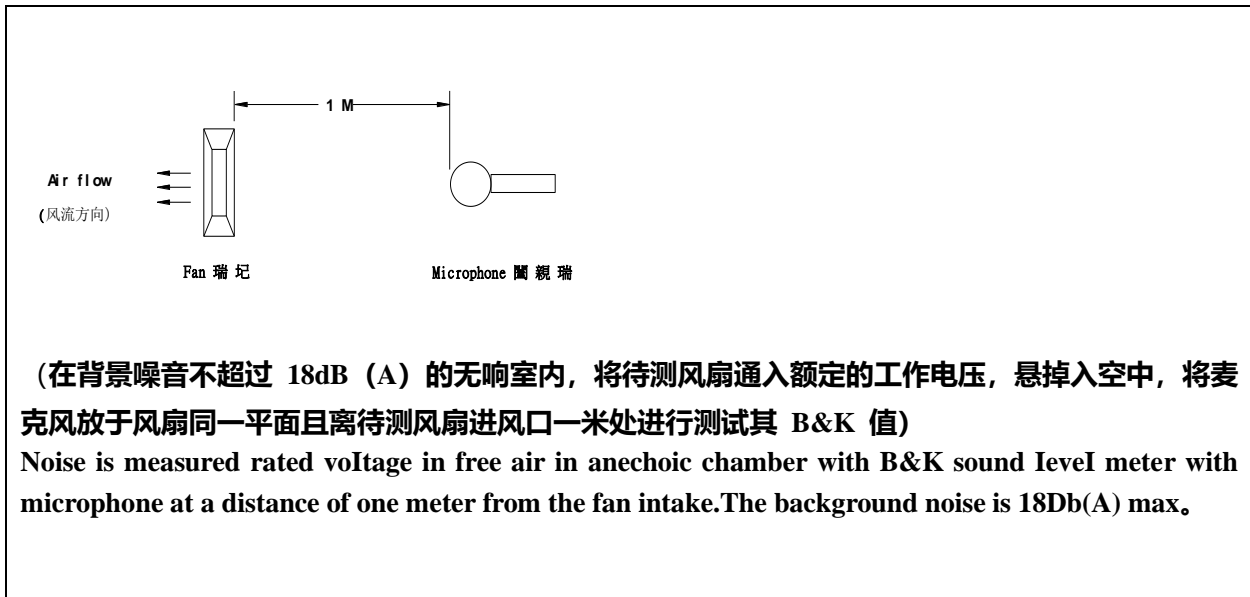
1 M

Air flow
(风流方向)

Fan 瑞 圮

Microphone 闔 親 瑞

(在背景噪音不超过 18dB (A) 的无响室内，将待测风扇通入额定的工作电压，悬掉入空中，将麦克风放于风扇同一平面且离待测风扇进风口一米处进行测试其 B&K 值)

Noise is measured rated voItage in free air in anechoic chamber with B&K sound IeveI meter with microphone at a distance of one meter from the fan intake.The background noise is 18Db(A) max。